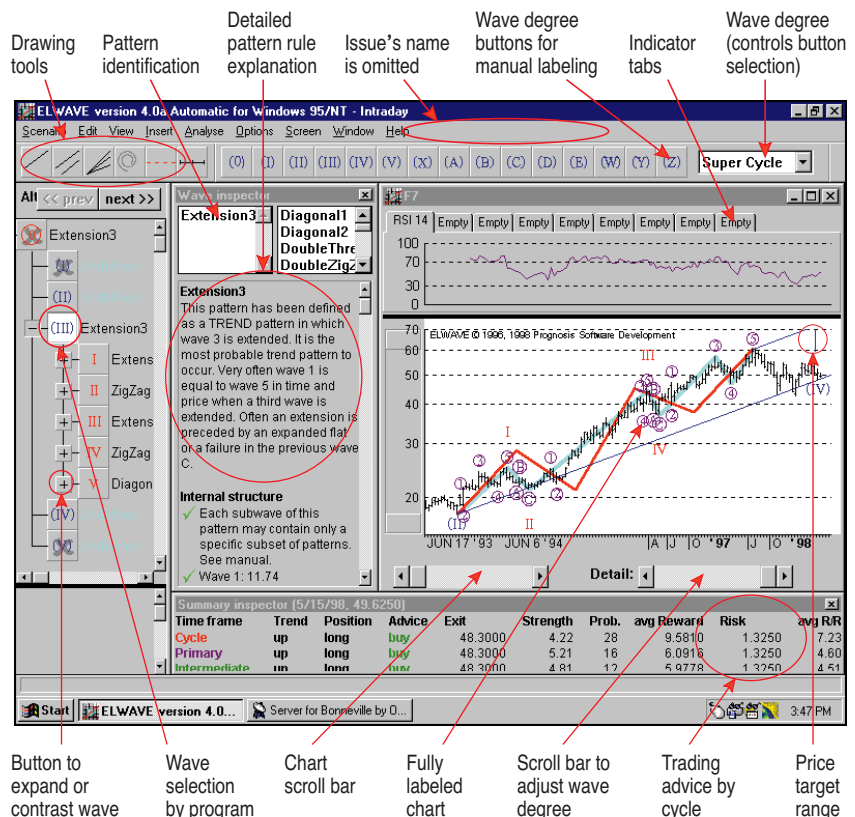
Drawing tools

Pattern identification

Detailed pattern rule explanation

Issue's name is omitted

Wave degree buttons for manual labeling

Indicator tabs

Wave degree (controls button selection)

ELWAVE version 4.0a Automatic for Windows 95/NT - Intraday

Scenario Edit View Insert Analyse Options Screen Window Help

(0) (I) (II) (III) (IV) (V) (X) (A) (B) (C) (D) (E) (W) (Y) (Z)

Super Cycle

Alt << prev next >>

Extension3

(III) Extension3

I Extens

II ZigZag

III Extens

IV ZigZag

V Diagon

(IV)

Wave inspector

Extension3

Diagonal1
Diagonal2
DoubleThre
DoubleZigZ

Extension3
This pattern has been defined as a TREND pattern in which wave 3 is extended. It is the most probable trend pattern to occur. Very often wave 1 is equal to wave 5 in time and price when a third wave is extended. Often an extension is preceded by an expanded flat or a failure in the previous wave C.

Internal structure
Each subwave of this pattern may contain only a specific subset of patterns. See manual.
Wave 1: 11.74

F7

RSI 14 Empty Empty Empty Empty Empty Empty Empty Empty Empty

100
70
30
0

ELWAVE © 1996, 1998 Prognosis Software Development

70
60
50
40
30
20

I
II
III
IV
(V)
(II)

JUN 17 '93 JUN 6 '94 A J O '97 J O '98

Detail:

Summary inspector (5/15/98, 49.6250)

| Time frame | Trend | Position | Advice | Exit | Strength | Prob. | avg Reward | Risk | avg R/R |
|---|---|---|---|---|---|---|---|---|---|
| Cycle | up | long | buy | 48.3000 | 4.22 | 28 | 9.5810 | 1.3250 | 7.23 |
| Primary | up | long | buy | 48.3000 | 5.21 | 16 | 6.0916 | 1.3250 | 4.60 |
| Intermediate | up | long | buy | 48.3000 | 4.81 | 12 | 5.9778 | 1.3250 | 4.51 |

Start ELWAVE version 4.0... Server for Bonneville by O... 3:47 PM

Button to expand or contrast wave

Wave selection by program

Chart scroll bar

Fully labeled chart

Scroll bar to adjust wave degree

Trading advice by cycle

Price target range